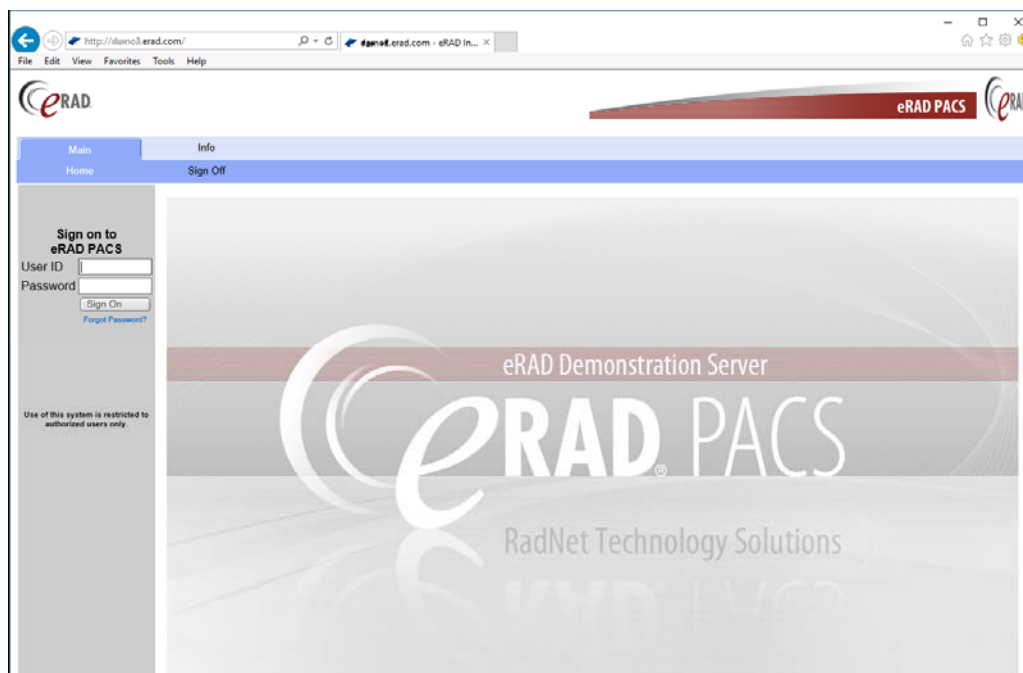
http://demo3.erad.com/
demo8.erad.com - eRAD In... ×
File Edit View Favorites Tools Help

eRAD

eRAD PACS

Main
Info
Home
Sign Off

Sign on to
eRAD PACS
User ID
Password
Sign On
Forgot Password?

Use of this system is restricted to authorized users only.

eRAD Demonstration Server

eRAD® PACS

RadNet Technology Solutions